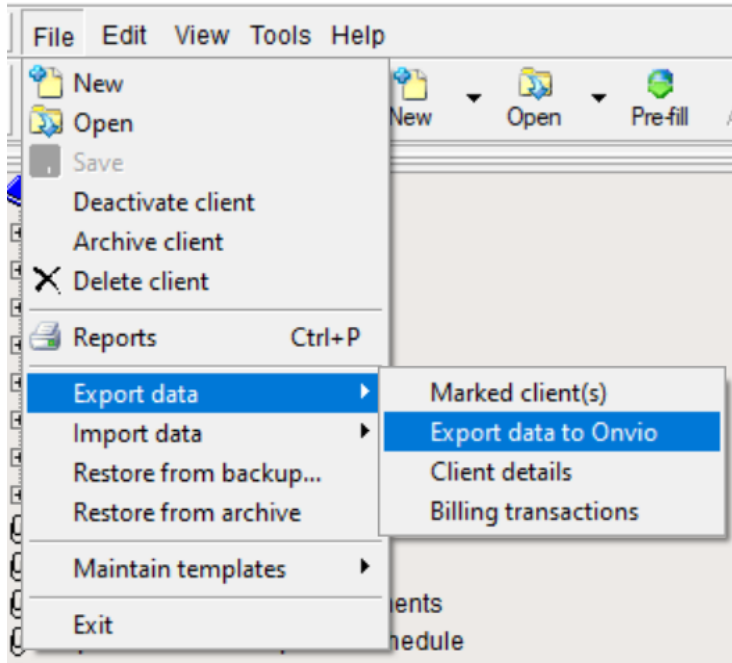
File Edit View Tools Help

New
Open
Save
Deactivate client
Archive client
Delete client
Reports Ctrl+P
Export data
Import data
Restore from backup...
Restore from archive
Maintain templates
Exit

Marked client(s)
Export data to Onvio
Client details
Billing transactions

New Open Pre-fill

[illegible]ents
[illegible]hedule